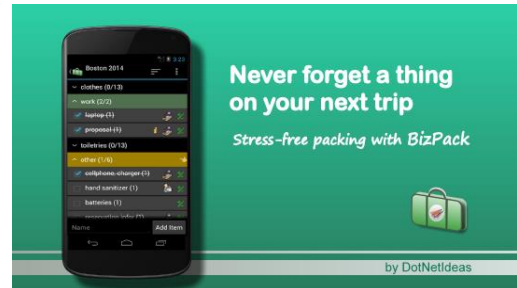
3:20

Boston 2014

clothes (0/13)

work (2/2)

~~laptop (1)~~

~~proposal (1)~~

toiletries (0/13)

other (1/6)

~~cellphone charger (1)~~

hand sanitizer (1)

batteries (1)

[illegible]

Name

Add item

Never forget a thing on your next trip

Stress-free packing with BizPack

by DotNetIdeas